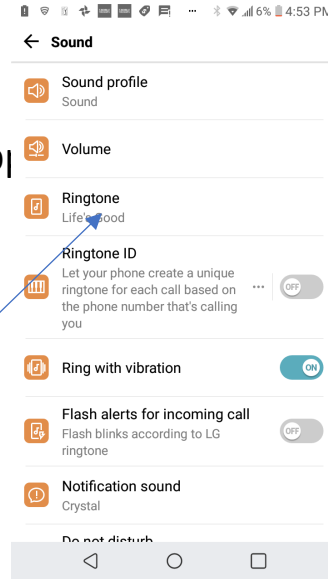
6% 4:53 PM

Sound

Sound profile
Sound

Volume

Ringtone
Life's Good

Ringtone ID
Let your phone create a unique ringtone for each call based on the phone number that's calling you

OFF

Ring with vibration

ON

Flash alerts for incoming call
Flash blinks according to LG ringtone

OFF

Notification sound
Crystal

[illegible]